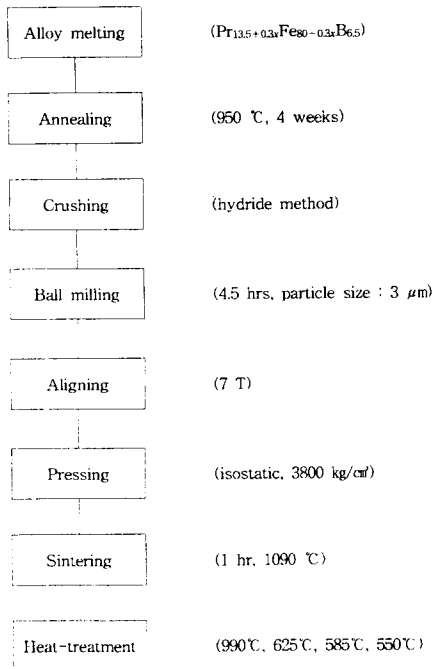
Alloy melting

($Pr_{13.5+0.3x}Fe_{80-0.3x}B_{6.5}$)

Annealing

(950 ℃, 4 weeks)

Crushing

(hydride method)

Ball milling

(4.5 hrs, particle size : 3 $\mu$m)

Aligning

(7 T)

Pressing

(isostatic, 3800 kg/㎠)

Sintering

(1 hr, 1090 ℃)

Heat-treatment

(990℃, 625℃, 585℃, 550℃)